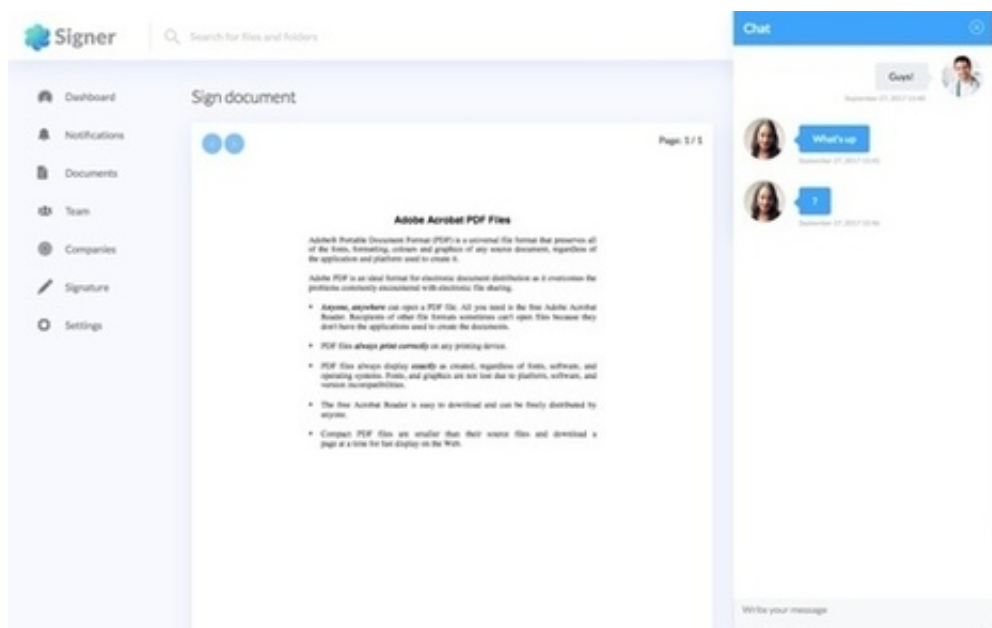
Signer

Search for files and folders

Dashboard

Notifications

Documents

Team

Companies

Signature

Settings

Sign document

Page: 1 / 1

Adobe Acrobat PDF Files

Adobe® Portable Document Format (PDF) is a universal file format that preserves all of the fonts, formatting, colours and graphics of any source document, regardless of the application and platform used to create it.

Adobe PDF is an ideal format for electronic document distribution as it overcomes the problems commonly encountered with electronic file sharing.

• Anyone, anywhere can open a PDF file. All you need is the free Adobe Acrobat Reader. Recipients of other file formats sometimes can't open files because they don't have the applications used to create the documents.

• PDF files always print correctly on any printing device.

• PDF files always display exactly as created, regardless of fonts, software, and operating systems. Fonts, and graphics are not lost due to platform, software, and version incompatibilities.

• The free Acrobat Reader is easy to download and can be freely distributed by anyone.

• Compact PDF files are smaller than their source files and download a page at a time for fast display on the Web.

Chat

Guys!

September 27, 2017 13:40

What's up

September 27, 2017 13:45

?

September 27, 2017 13:46

Write your message